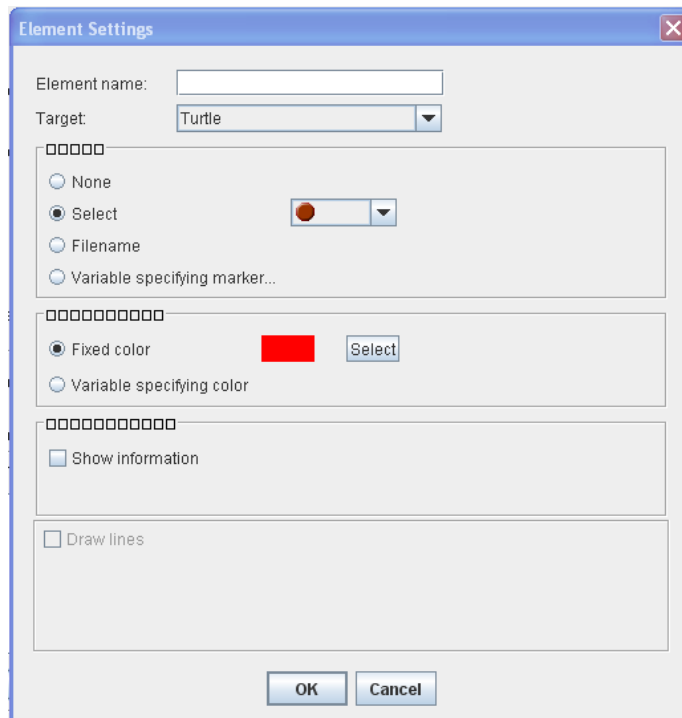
Element Settings

Element name:

Target: Turtle

□□□□□

None

Select

Filename

Variable specifying marker...

□□□□□□□□□□

Fixed color

Select

Variable specifying color

□□□□□□□□□□□

Show information

Draw lines

OK

Cancel